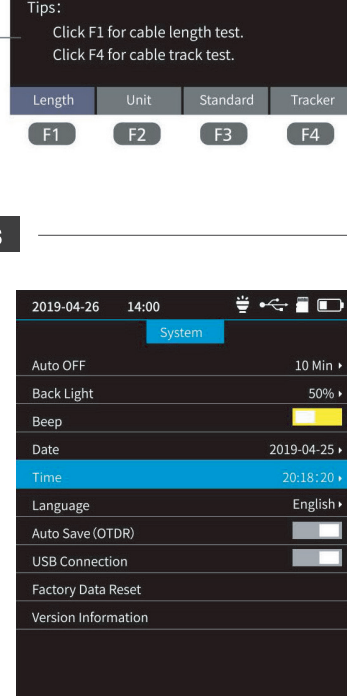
Tips:
Click F1 for cable length test.
Click F4 for cable track test.

| Length | Unit | Standard | Tracker |
|---|---|---|---|
| F1 | F2 | F3 | F4 |

2019-04-26 14:00

System

Auto OFF 10 Min ▸
Back Light 50% ▸
Beep
Date 2019-04-25 ▸
Time 20:18:20 ▸
Language English ▸
Auto Save (OTDR)
USB Connection
Factory Data Reset
Version Information